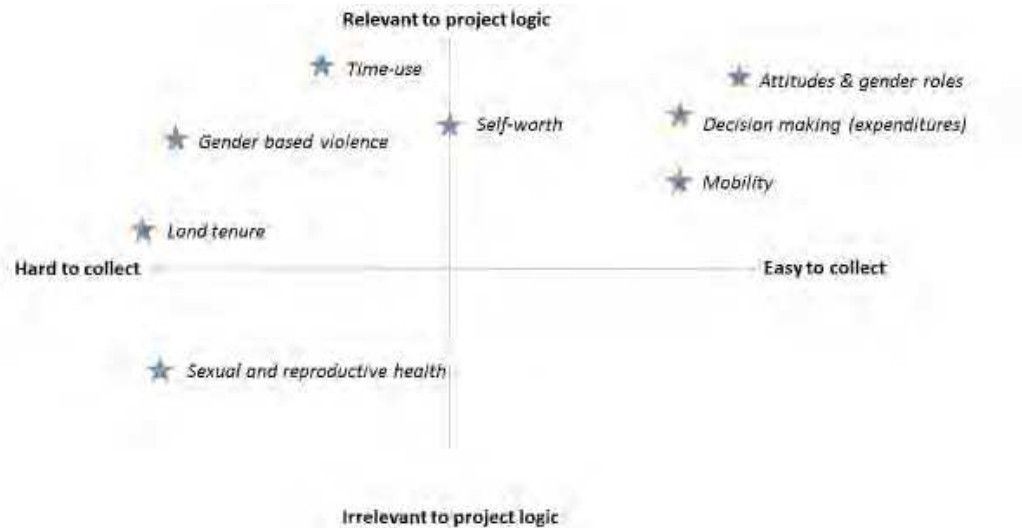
Relevant to project logic

Time-use

Attitudes & gender roles

Self-worth

Decision making (expenditures)

Gender based violence

Mobility

Land tenure

Hard to collect

Easy to collect

Sexual and reproductive health

Irrelevant to project logic